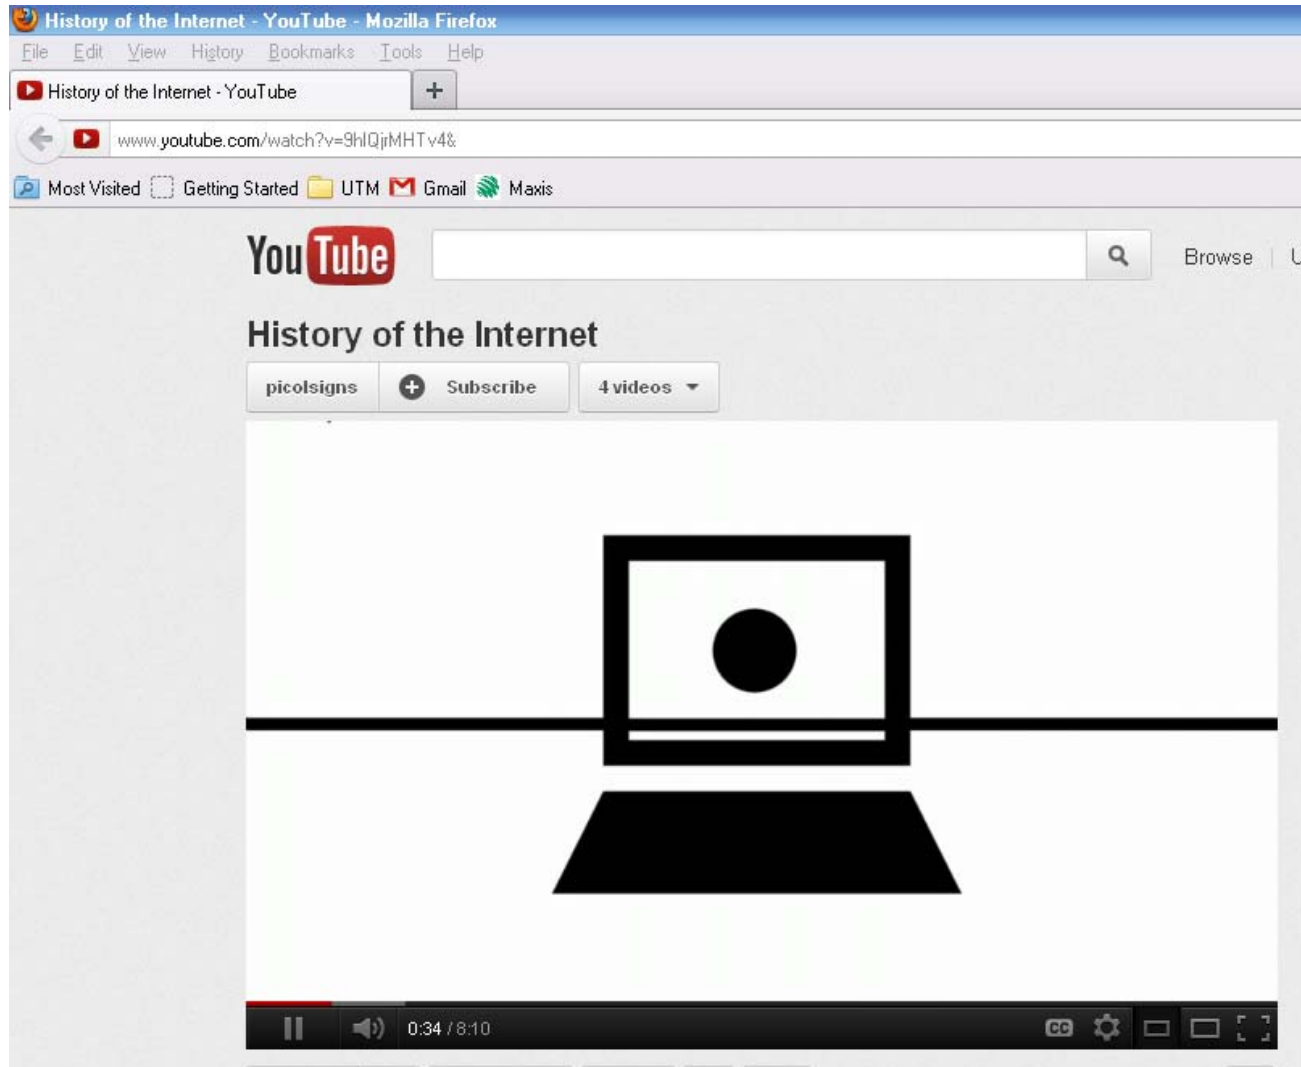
History of the Internet - YouTube - Mozilla Firefox
File Edit View History Bookmarks Tools Help
History of the Internet - YouTube +
www.youtube.com/watch?v=9hIQjrMHTv4&
Most Visited Getting Started UTM Gmail Maxis
YouTube
Browse | U
History of the Internet
picolsigns Subscribe 4 videos
0:34 / 8:10
CC